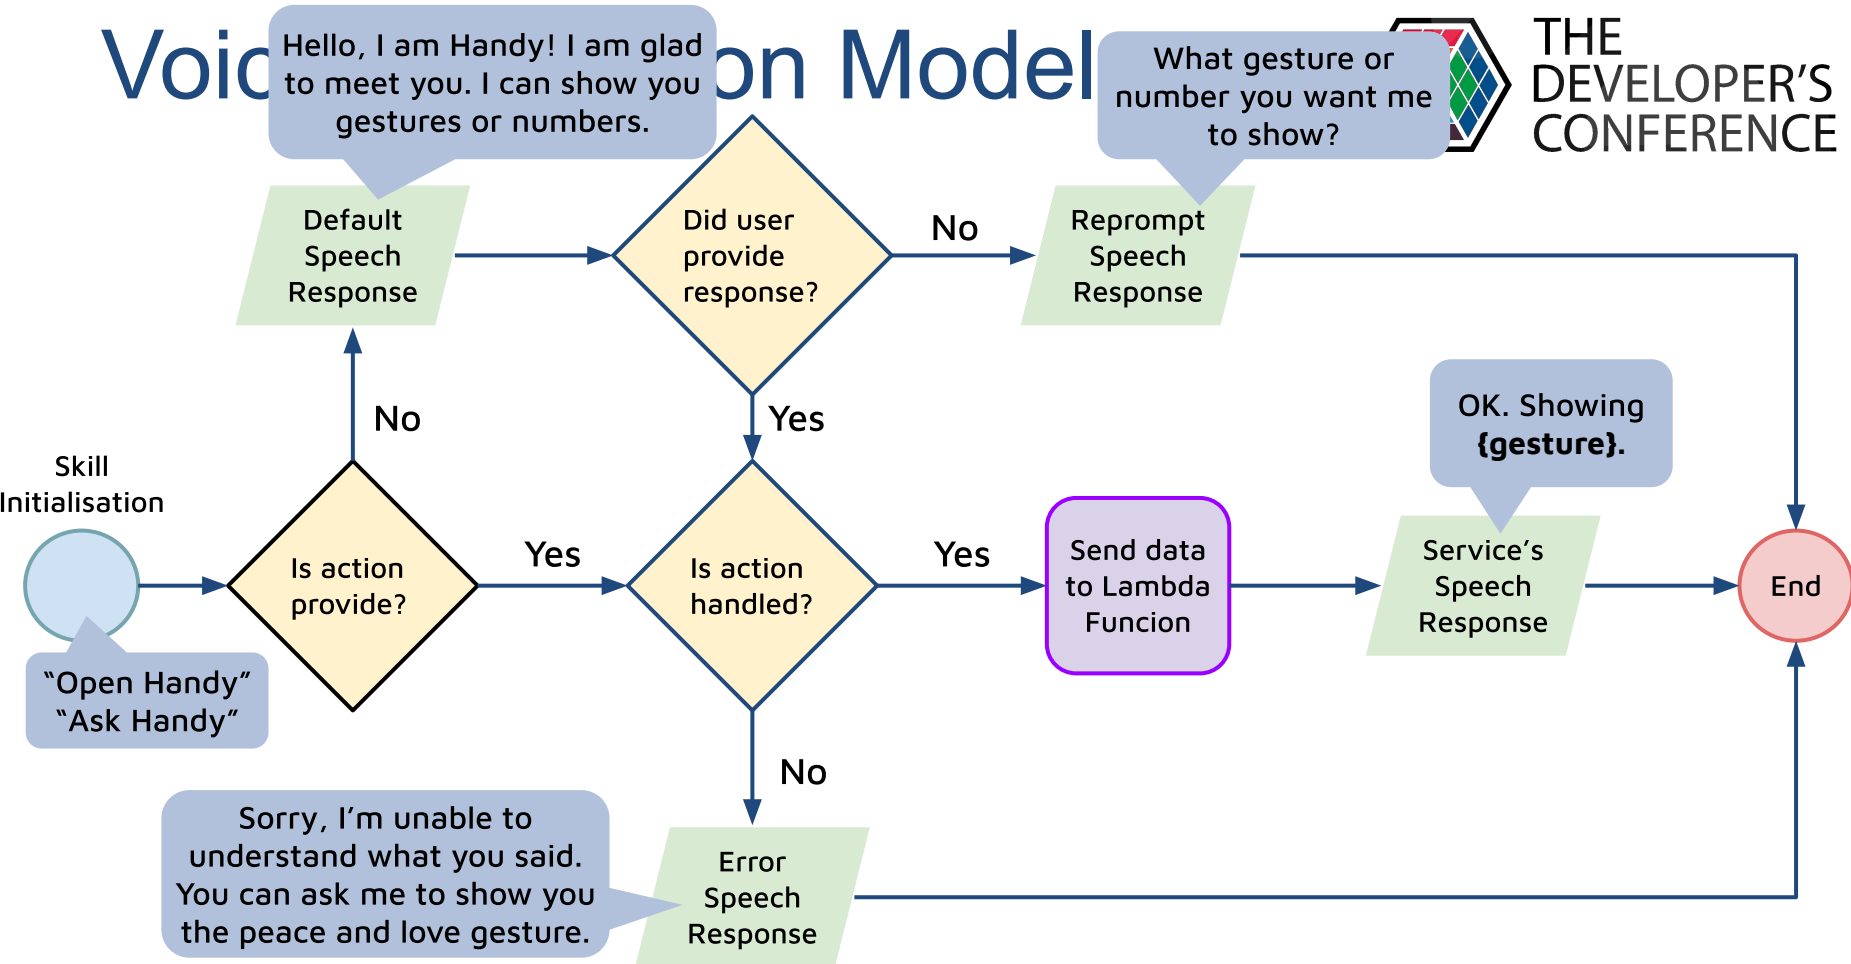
Voic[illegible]on Model

Hello, I am Handy! I am glad to meet you. I can show you gestures or numbers.

What gesture or number you want me to show?

THE DEVELOPER'S CONFERENCE

Default Speech Response

Did user provide response?

No

Reprompt Speech Response

No

Yes

OK. Showing {gesture}.

Skill Initialisation

Is action provide?

Yes

Is action handled?

Yes

Send data to Lambda Funcion

Service's Speech Response

End

"Open Handy" "Ask Handy"

No

Sorry, I'm unable to understand what you said. You can ask me to show you the peace and love gesture.

Error Speech Response